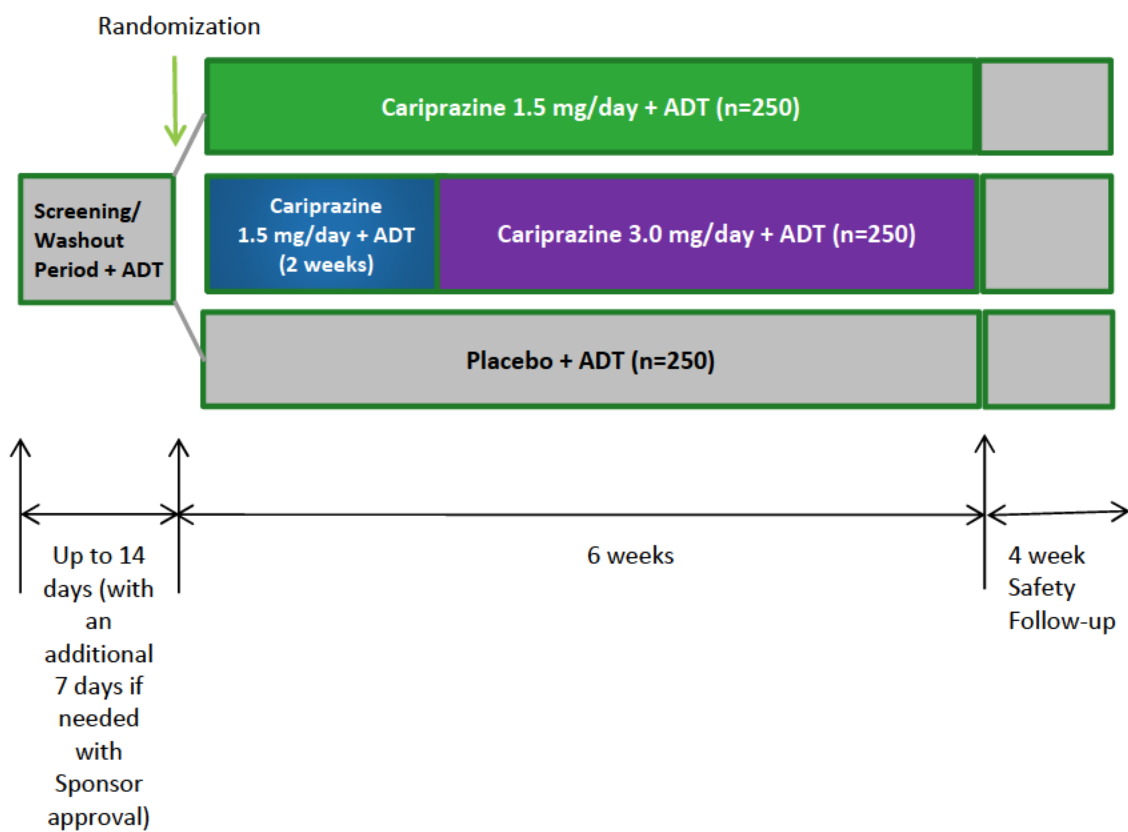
Randomization

Screening/ Washout Period + ADT

Cariprazine 1.5 mg/day + ADT (n=250)

Cariprazine 1.5 mg/day + ADT (2 weeks)

Cariprazine 3.0 mg/day + ADT (n=250)

Placebo + ADT (n=250)

Up to 14 days (with an additional 7 days if needed with Sponsor approval)

6 weeks

4 week Safety Follow-up